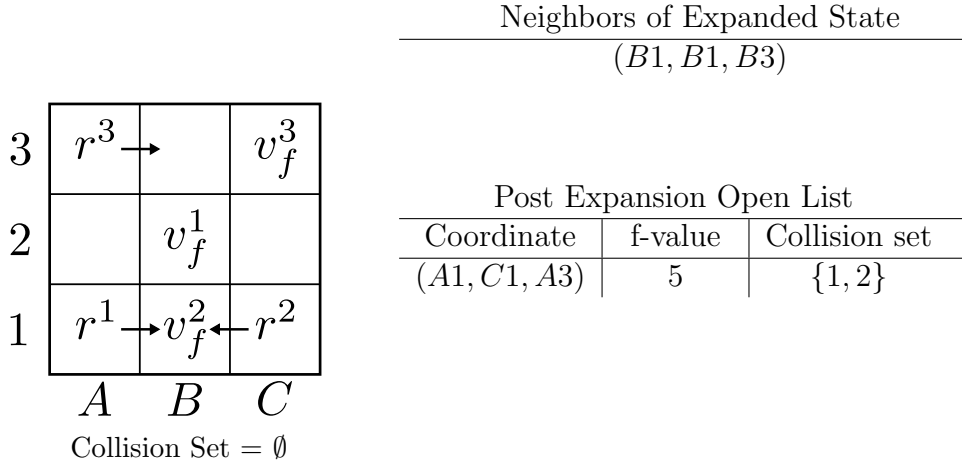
| | | | |
|---|---|---|---|
| 3 | $r^3$ → | | $v_f^3$ |
| 2 | | $v_f^1$ | |
| 1 | $r^1$ → | $v_f^2$ | ← $r^2$ |
| | A | B | C |

Collision Set = $\emptyset$

Neighbors of Expanded State

$(B1, B1, B3)$

Post Expansion Open List

| Coordinate | f-value | Collision set |
|---|---|---|
| $(A1, C1, A3)$ | 5 | $\{1, 2\}$ |